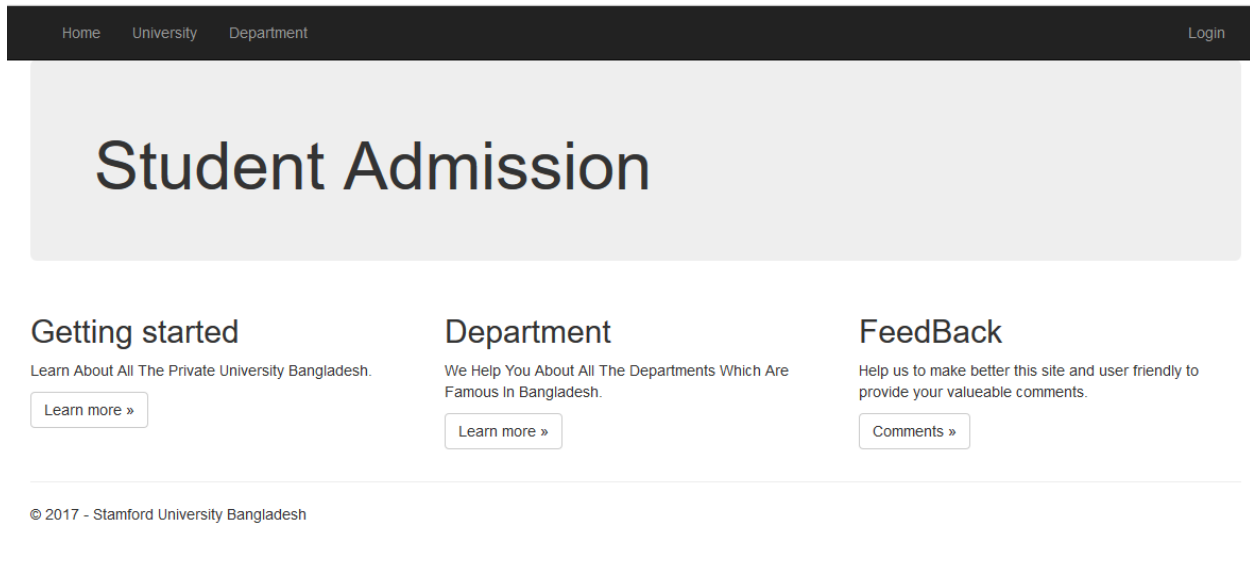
Home University Department

Login

Student Admission

Getting started

Learn About All The Private University Bangladesh.

Learn more »

Department

We Help You About All The Departments Which Are Famous In Bangladesh.

Learn more »

FeedBack

Help us to make better this site and user friendly to provide your valueable comments.

Comments »

© 2017 - Stamford University Bangladesh